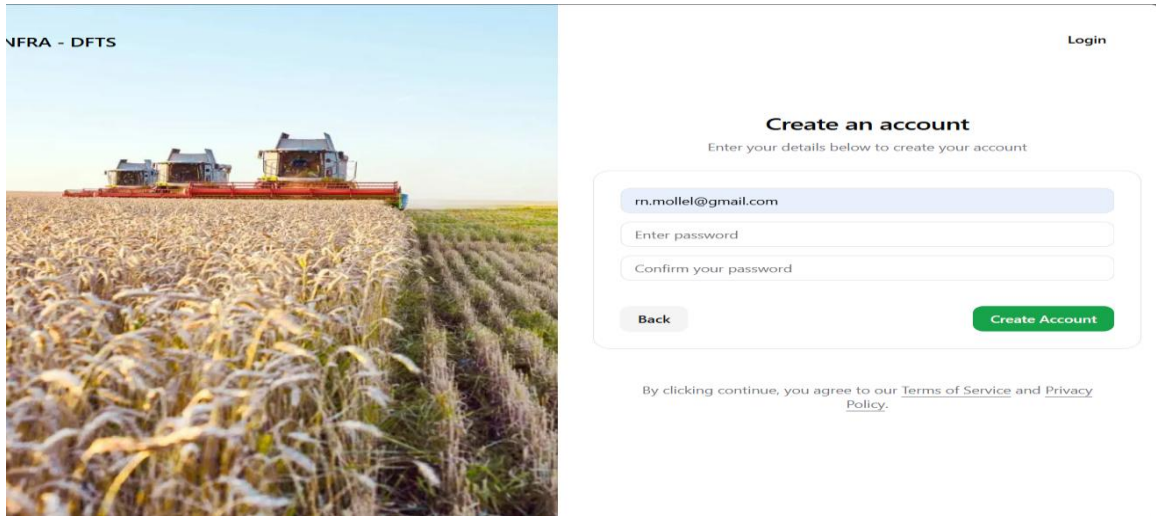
NFRA - DFTS

Login

Create an account

Enter your details below to create your account

rn.mollel@gmail.com

Enter password

Confirm your password

Back

Create Account

By clicking continue, you agree to our Terms of Service and Privacy Policy.